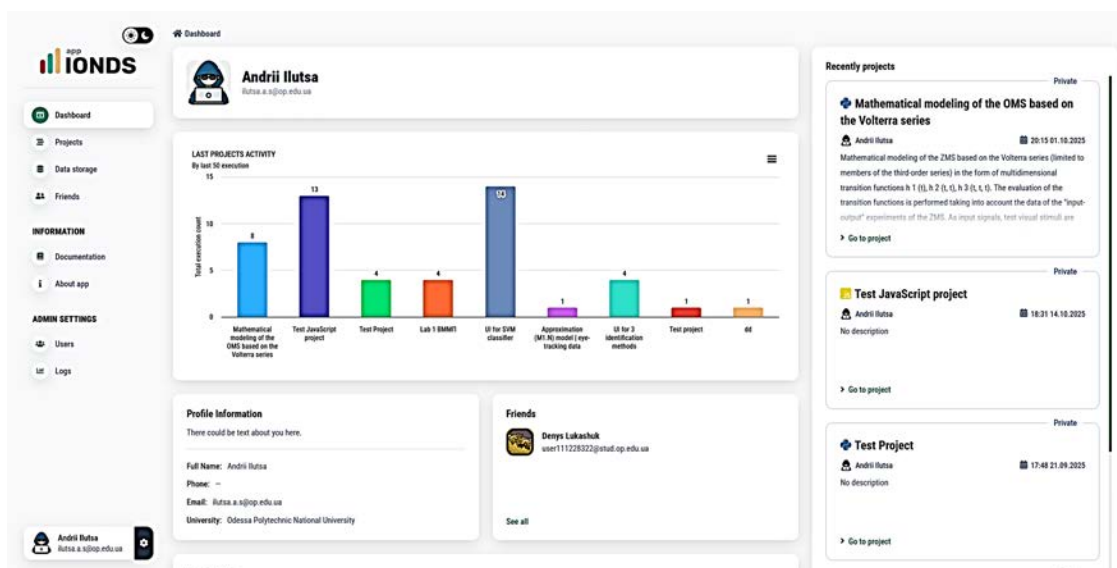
app
IONDS

Dashboard
Projects
Data storage
Friends

INFORMATION
Documentation
About app

ADMIN SETTINGS
Users
Logs

Andrii Ilutsa
ilutsa.a.s@op.edu.ua

Dashboard

Andrii Ilutsa
ilutsa.a.s@op.edu.ua

LAST PROJECTS ACTIVITY
By last 50 execution

Total execution count

15
10
5
0

| Project | Count |
|---|---|
| Mathematical modeling of the OMS based on the Volterra series | 8 |
| Test JavaScript project | 13 |
| Test Project | 4 |
| Lab 1 BMMFI | 4 |
| UI for SVM classifier | 14 |
| Approximation (M1.N) model ( eye-tracking data | 1 |
| UI for 3 identification methods | 4 |
| Test project | 1 |
| dd | 1 |

Profile Information
There could be text about you here.

Full Name: Andrii Ilutsa
Phone: —
Email: ilutsa.a.s@op.edu.ua
University: Odessa Polytechnic National University

Friends
Denys Lukashuk
user111228322@stud.op.edu.ua

See all

Recently projects

Private
Mathematical modeling of the OMS based on the Volterra series
Andrii Ilutsa
20:15 01.10.2025
Mathematical modeling of the ZMS based on the Volterra series (limited to members of the third-order series) in the form of multidimensional transition functions h 1 (t), h 2 (t, t), h 3 (t, t, t). The evaluation of the transition functions is performed taking into account the data of the "input-output" experiments of the ZMS. As input signals, test visual stimuli are
Go to project

Private
Test JavaScript project
Andrii Ilutsa
18:31 14.10.2025
No description
Go to project

Private
Test Project
Andrii Ilutsa
17:48 21.09.2025
No description
Go to project